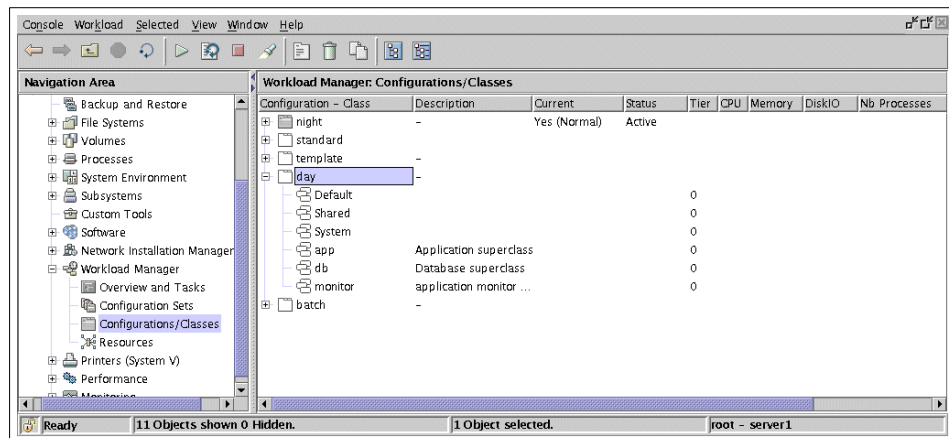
Console Workload Selected View Window Help

Navigation Area

Backup and Restore
File Systems
Volumes
Processes
System Environment
Subsystems
Custom Tools
Software
Network Installation Manager
Workload Manager
Overview and Tasks
Configuration Sets
Configurations/Classes
Resources
Printers (System V)
Performance
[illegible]

Workload Manager: Configurations/Classes

| Configuration - Class | Description | Current | Status | Tier | CPU | Memory | DiskIO | Nb Processes |
|---|---|---|---|---|---|---|---|---|
| night | - | Yes (Normal) | Active | | | | | |
| standard | | | | | | | | |
| template | - | | | | | | | |
| day | - | | | | | | | |
| Default | | | | 0 | | | | |
| Shared | | | | 0 | | | | |
| System | | | | 0 | | | | |
| app | Application superclass | | | 0 | | | | |
| db | Database superclass | | | 0 | | | | |
| monitor | application monitor ... | | | 0 | | | | |
| batch | - | | | | | | | |

Ready | 11 Objects shown 0 Hidden. | 1 Object selected. | root - server1